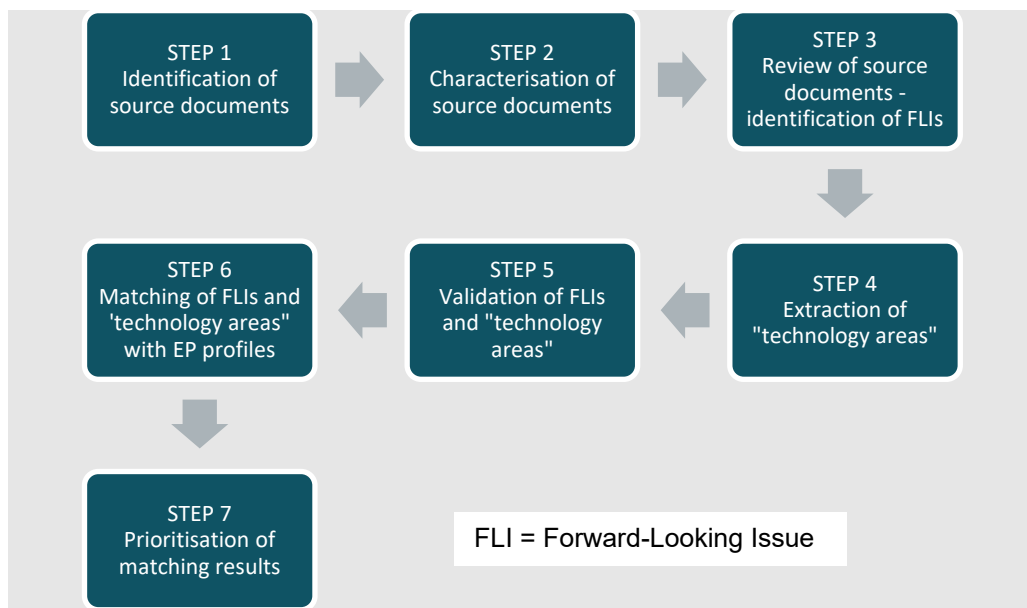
STEP 1
Identification of source documents

STEP 2
Characterisation of source documents

STEP 3
Review of source documents - identification of FLIs

STEP 4
Extraction of "technology areas"

STEP 5
Validation of FLIs and "technology areas"

STEP 6
Matching of FLIs and 'technology areas" with EP profiles

STEP 7
Prioritisation of matching results

FLI = Forward-Looking Issue